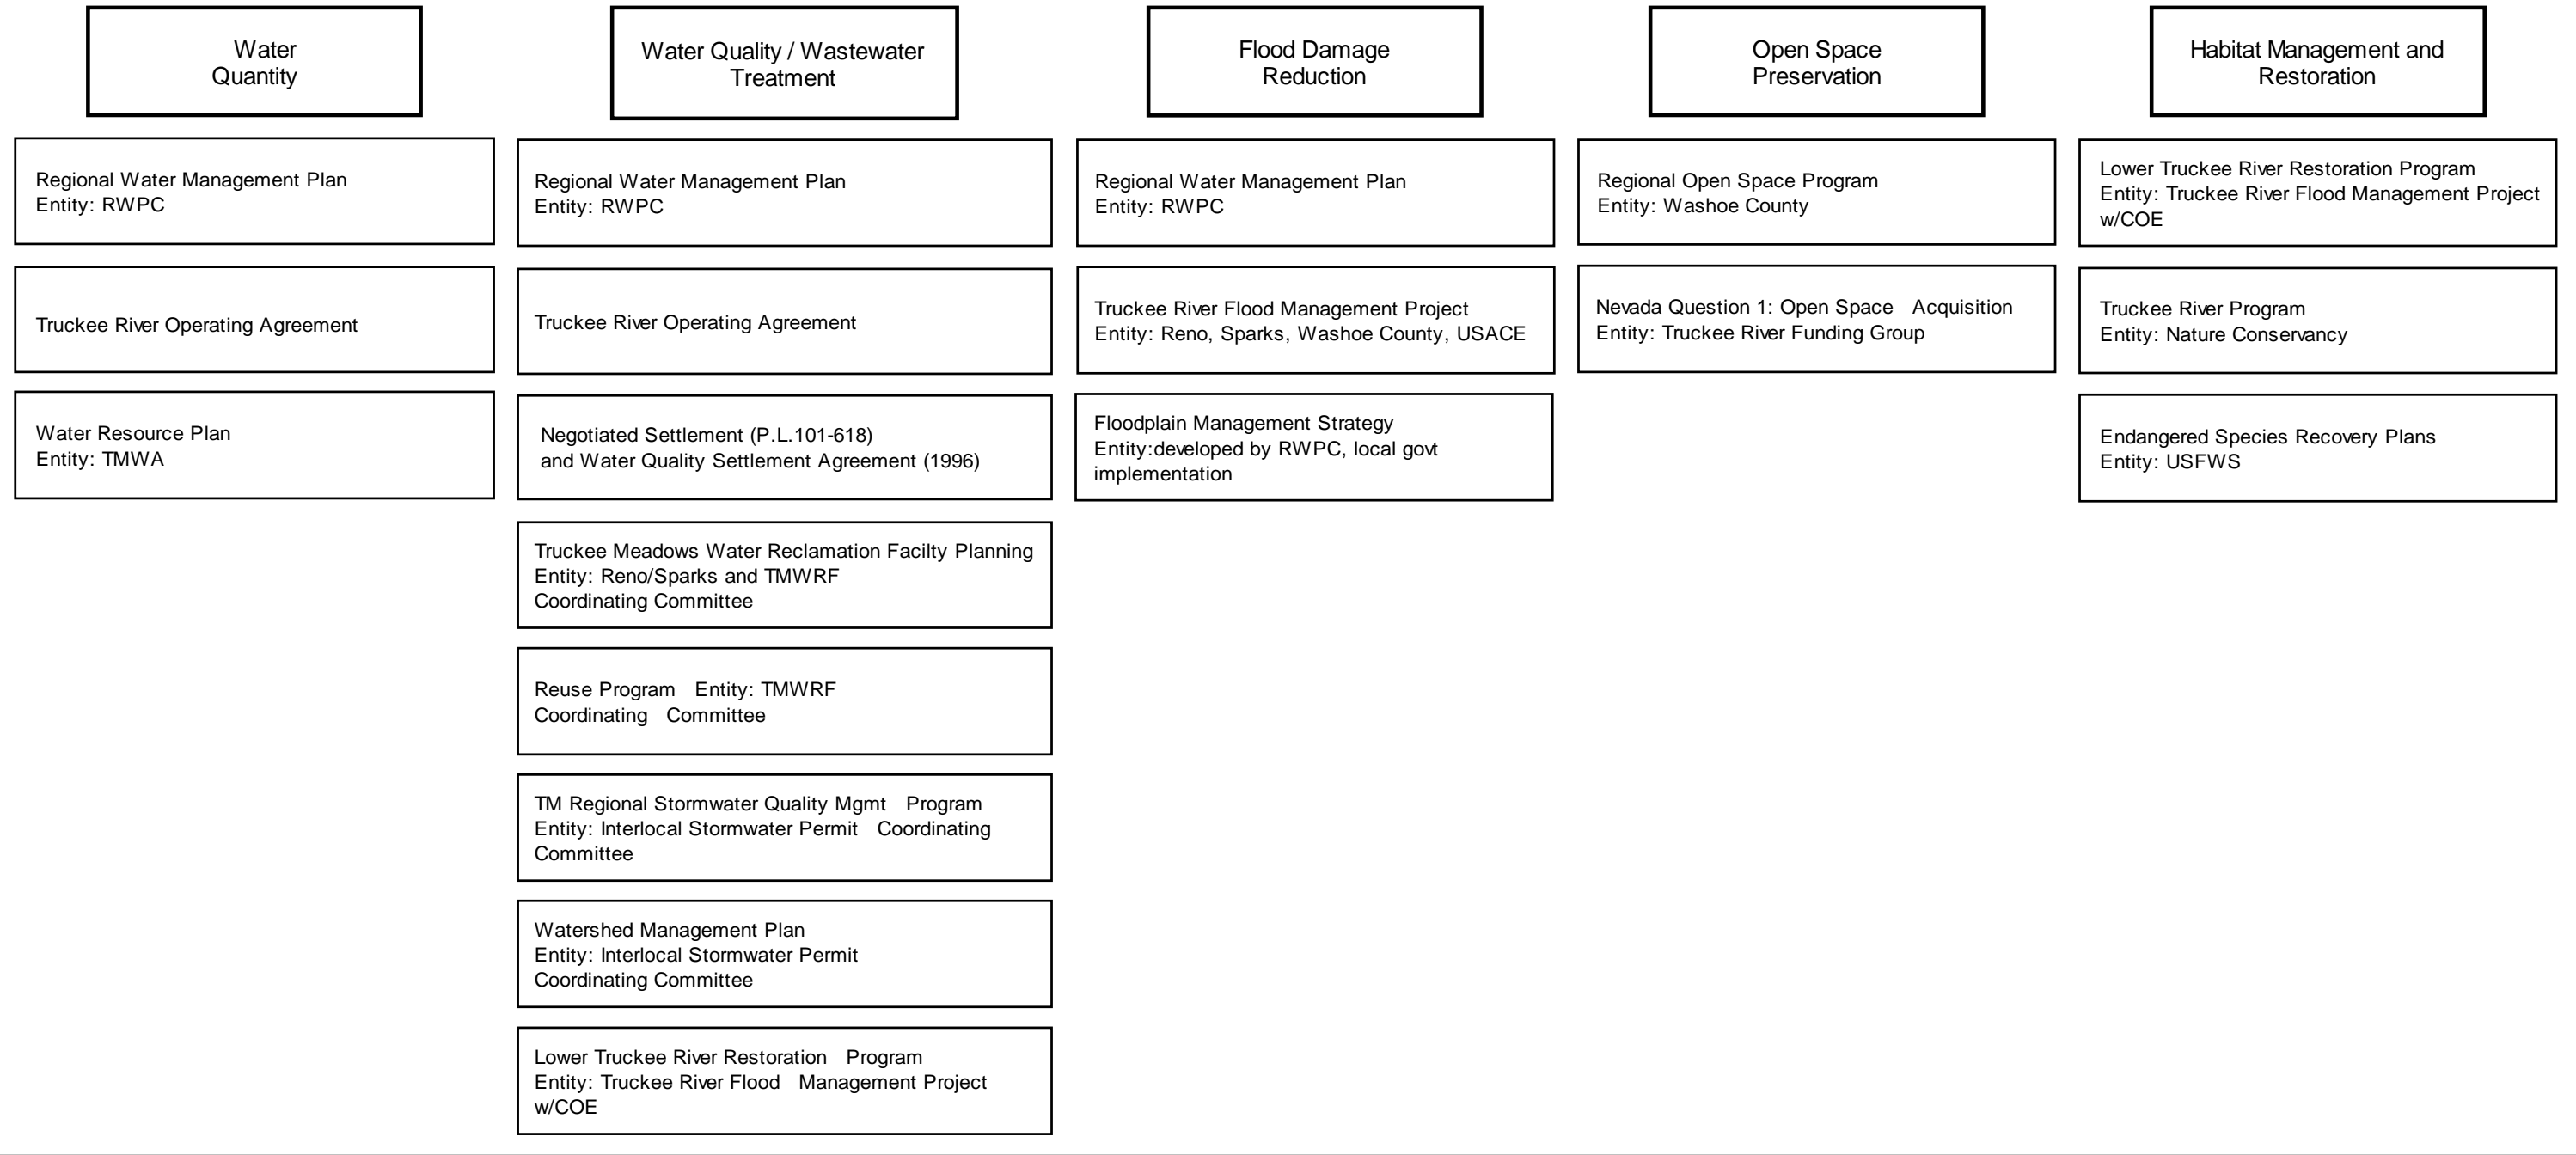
Water Quantity

Regional Water Management Plan
Entity: RWPC

Truckee River Operating Agreement

Water Resource Plan
Entity: TMWA

Water Quality / Wastewater Treatment

Regional Water Management Plan
Entity: RWPC

Truckee River Operating Agreement

Negotiated Settlement (P.L.101-618)
and Water Quality Settlement Agreement (1996)

Truckee Meadows Water Reclamation Facilty Planning
Entity: Reno/Sparks and TMWRF
Coordinating Committee

Reuse Program Entity: TMWRF
Coordinating Committee

TM Regional Stormwater Quality Mgmt Program
Entity: Interlocal Stormwater Permit Coordinating Committee

Watershed Management Plan
Entity: Interlocal Stormwater Permit
Coordinating Committee

Lower Truckee River Restoration Program
Entity: Truckee River Flood Management Project w/COE

Flood Damage Reduction

Regional Water Management Plan
Entity: RWPC

Truckee River Flood Management Project
Entity: Reno, Sparks, Washoe County, USACE

Floodplain Management Strategy
Entity:developed by RWPC, local govt implementation

Open Space Preservation

Regional Open Space Program
Entity: Washoe County

Nevada Question 1: Open Space Acquisition
Entity: Truckee River Funding Group

Habitat Management and Restoration

Lower Truckee River Restoration Program
Entity: Truckee River Flood Management Project w/COE

Truckee River Program
Entity: Nature Conservancy

Endangered Species Recovery Plans
Entity: USFWS